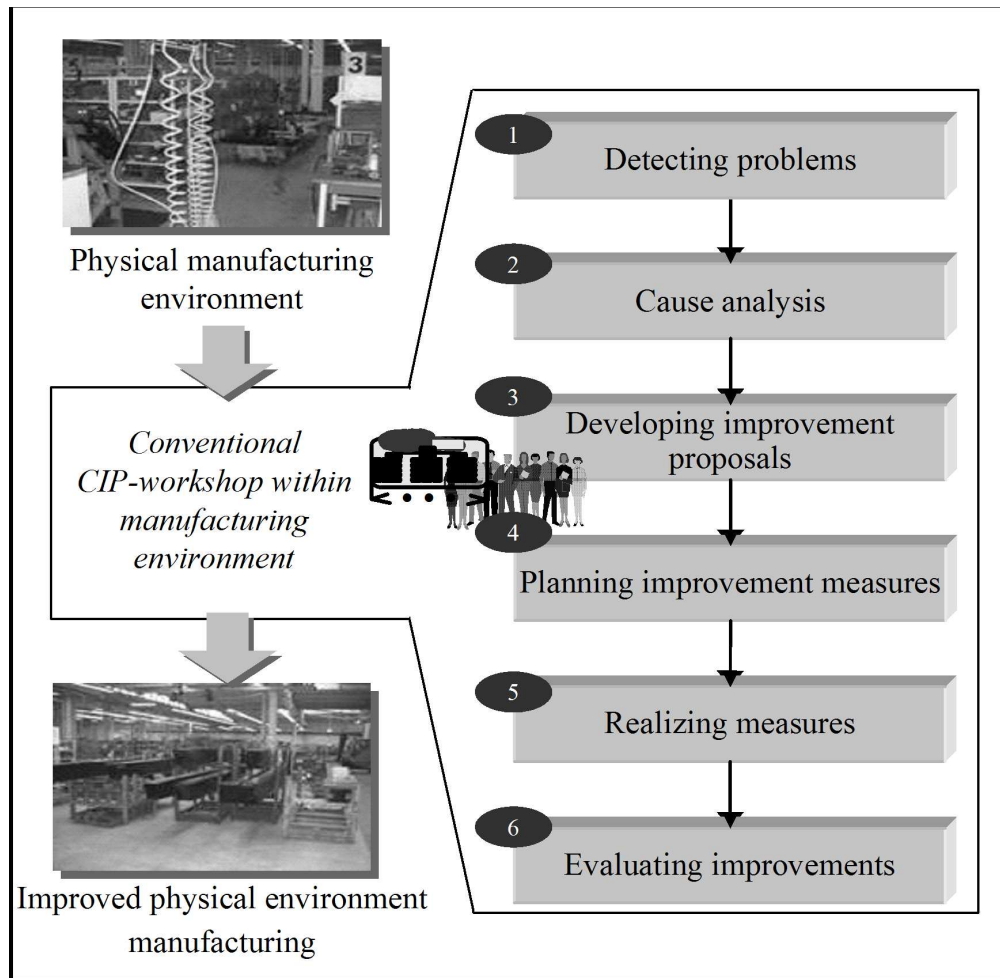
3

Physical manufacturing environment

Conventional CIP-workshop within manufacturing environment

Improved physical environment manufacturing

1 Detecting problems

2 Cause analysis

3 Developing improvement proposals

4 Planning improvement measures

5 Realizing measures

6 Evaluating improvements